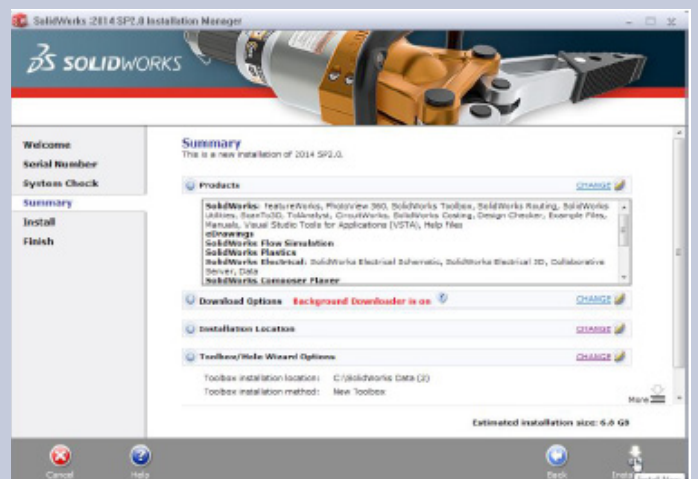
SolidWorks 2014 SP2.0 Installation Manager

SOLIDWORKS

Welcome
Serial Number
System Check
Summary
Install
Finish

Summary
This is a new installation of 2014 SP2.0.

Products CHANGE

SolidWorks: FeatureWorks, PhotoView 360, SolidWorks Toolbox, SolidWorks Routing, SolidWorks Utilities, ScanTo3D, TolAnalyst, CircuitWorks, SolidWorks Costing, Design Checker, Example Files, Manuals, Visual Studio Tools for Applications (VSTA), Help files
eDrawings
SolidWorks Flow Simulation
SolidWorks Plastics
SolidWorks Electrical: SolidWorks Electrical Schematic, SolidWorks Electrical 3D, Collaborative Server, Data
SolidWorks Composer Player

Download Options Background Downloader is on CHANGE

Installation Location CHANGE

Toolbox/Hole Wizard Options CHANGE

Toolbox installation location: C:\SolidWorks Data (2)
Toolbox installation method: New Toolbox

More

Estimated installation size: 6.6 GB

Cancel
Help
Back
Install